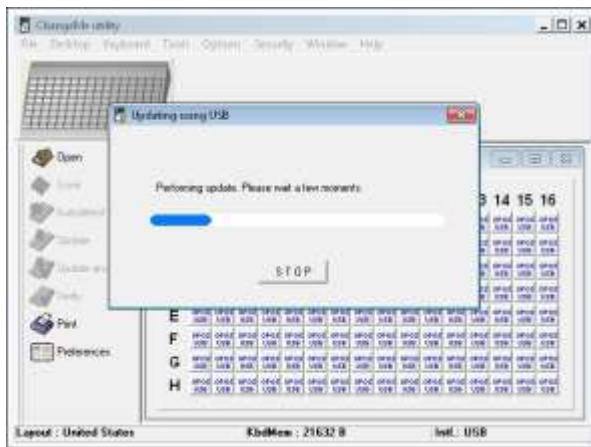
Changeble utility
File Desktop Keyboard Tools Options Security Window Help
Updating using USB
Performing update. Please wait a few moments.
STOP
Open
Save
Submitted
Update
Update and
Verify
Print
Preferences
3 14 15 16
E
F
G
H
Layout : United States
KbdMem : 21632 B
Intf.: USB